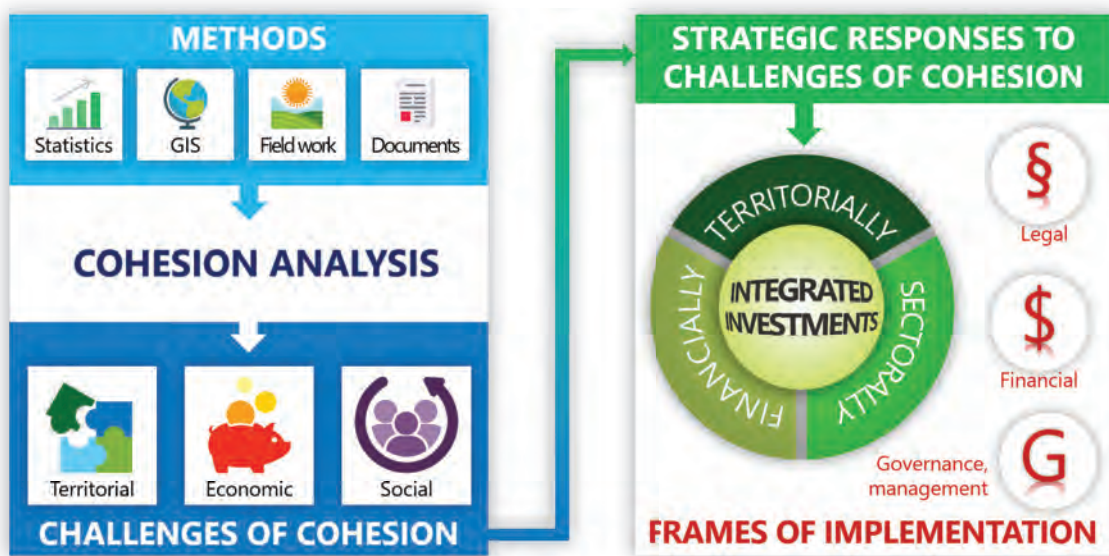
METHODS

Statistics

GIS

Field work

Documents

COHESION ANALYSIS

Territorial

Economic

Social

CHALLENGES OF COHESION

STRATEGIC RESPONSES TO CHALLENGES OF COHESION

TERRITORIALLY

SECTORALLY

FINANCIALLY

INTEGRATED INVESTMENTS

§

Legal

$

Financial

G

Governance, management

FRAMES OF IMPLEMENTATION